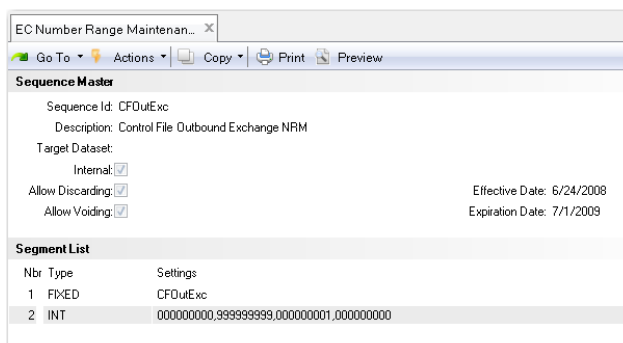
EC Number Range Maintenan... ×

Go To ▾ Actions ▾ Copy ▾ Print Preview

Sequence Master

Sequence Id: CFOutExc

Description: Control File Outbound Exchange NRM

Target Dataset:

Internal:

Allow Discarding:

Allow Voiding:

Effective Date: 6/24/2008

Expiration Date: 7/1/2009

Segment List

| Nbr | Type | Settings |
|---|---|---|
| 1 | FIXED | CFOutExc |
| 2 | INT | 000000000,999999999,000000001,000000000 |